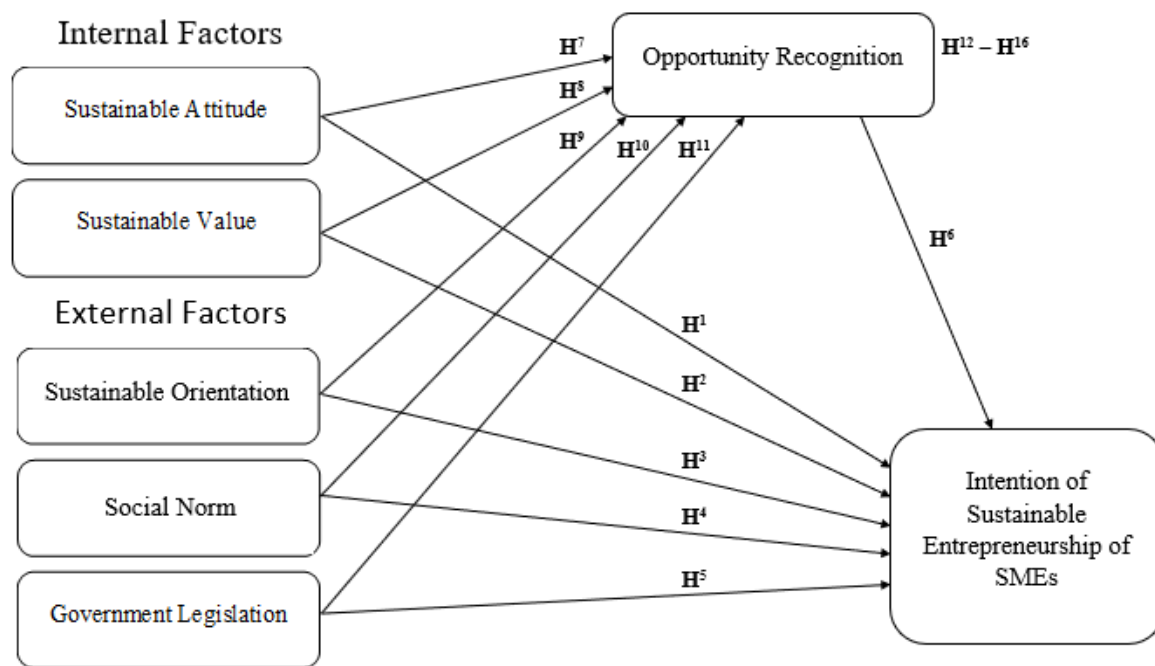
Internal Factors

Sustainable Attitude

Sustainable Value

External Factors

Sustainable Orientation

Social Norm

Government Legislation

$H^7$

$H^8$

$H^9$

$H^{10}$

$H^{11}$

Opportunity Recognition

$H^{12} – H^{16}$

$H^6$

$H^1$

$H^2$

$H^3$

$H^4$

$H^5$

Intention of Sustainable Entrepreneurship of SMEs